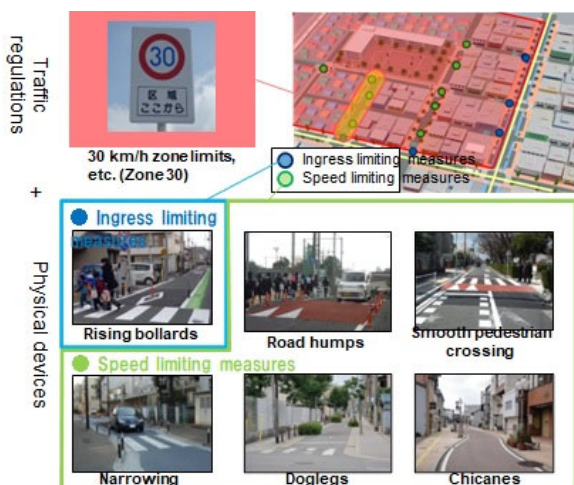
Traffic regulations

30
区域
ここから

30 km/h zone limits, etc. (Zone 30)

Ingress limiting measures
Speed limiting measures

+

Physical devices

Ingress limiting measures

Rising bollards

Road humps

Smooth pedestrian crossing

Speed limiting measures

Narrowing

Doglegs

Chicanes